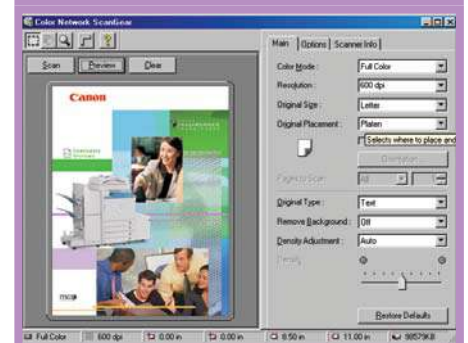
Color Network ScanGear

Scan
Preview
Clear

Canon

Main
Options
Scanner Info

Color Mode :
Full Color
Resolution :
600 dpi
Original Size :
Letter
Original Placement :
Platen
Selects where to place and

Direction

Pages to Scan :
All

Original Type :
Text
Remove Background :
Off
Density Adjustment :
Auto
Density

Restore Defaults

Full Color
600 dpi
0.00 in
0.00 in
8.50 in
11.00 in
98579KB